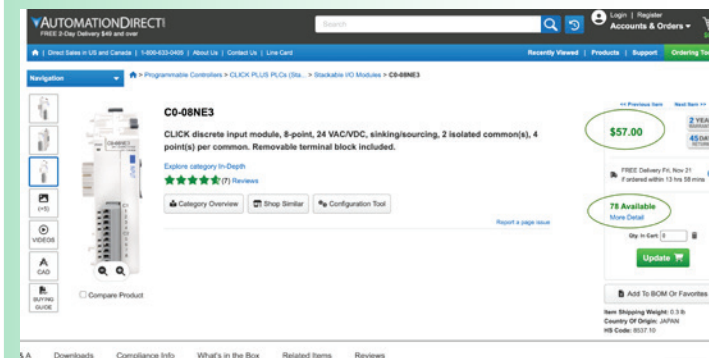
AUTOMATIONDIRECT
FREE 2-Day Delivery $49 and over

Search

Login | Register
Accounts & Orders

| Direct Sales in US and Canada | 1-800-633-0405 | About Us | Contact Us | Line Card

Recently Viewed | Products | Support | Ordering To

Navigation

> Programmable Controllers > CLICK PLUS PLCs (Sta... > Stackable I/O Modules > C0-08NE3

C0-08NE3

CLICK discrete input module, 8-point, 24 VAC/VDC, sinking/sourcing, 2 isolated common(s), 4 point(s) per common. Removable terminal block included.

Explore category In-Depth

(7) Reviews

Category Overview

Shop Similar

Configuration Tool

Report a page issue

(+5)

VIDEOS

CAD

BUYING GUIDE

Compare Product

<< Previous Item

Next Item >>

$57.00

2 YEA

45 DA

FREE Delivery Fri, Nov 21
if ordered within 13 hrs 58 mins

78 Available
More Detail

Qty In Cart: 0

Update

Add To BOM Or Favorites

Item Shipping Weight: 0.3 lb
Country Of Origin: JAPAN
HS Code: 8537.10

Downloads

Compliance Info

What's in the Box

Related Items

Reviews